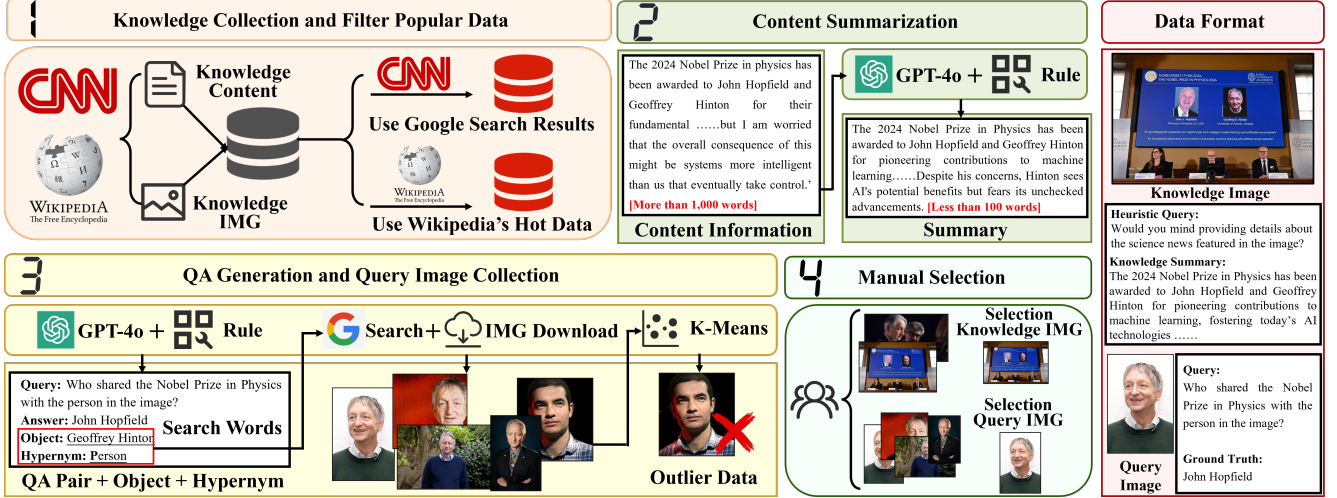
1 Knowledge Collection and Filter Popular Data

CNN

WIKIPEDIA
The Free Encyclopedia

Knowledge Content

Knowledge IMG

CNN

Use Google Search Results

WIKIPEDIA
The Free Encyclopedia

Use Wikipedia's Hot Data

2 Content Summarization

The 2024 Nobel Prize in physics has been awarded to John Hopfield and Geoffrey Hinton for their fundamental ……but I am worried that the overall consequence of this might be systems more intelligent than us that eventually take control.'

[More than 1,000 words]

Content Information

GPT-4o + Rule

The 2024 Nobel Prize in Physics has been awarded to John Hopfield and Geoffrey Hinton for pioneering contributions to machine learning……Despite his concerns, Hinton sees AI's potential benefits but fears its unchecked advancements. [Less than 100 words]

Summary

Data Format

Knowledge Image

Heuristic Query:
Would you mind providing details about the science news featured in the image?

Knowledge Summary:
The 2024 Nobel Prize in Physics has been awarded to John Hopfield and Geoffrey Hinton for pioneering contributions to machine learning, fostering today's AI technologies ……

Query Image

Query:
Who shared the Nobel Prize in Physics with the person in the image?

Ground Truth:
John Hopfield

3 QA Generation and Query Image Collection

GPT-4o + Rule

Search + IMG Download

K-Means

Query: Who shared the Nobel Prize in Physics with the person in the image?
Answer: John Hopfield
Object: Geoffrey Hinton
Hypernym: Person

Search Words

QA Pair + Object + Hypernym

Outlier Data

4 Manual Selection

Selection Knowledge IMG

Selection Query IMG